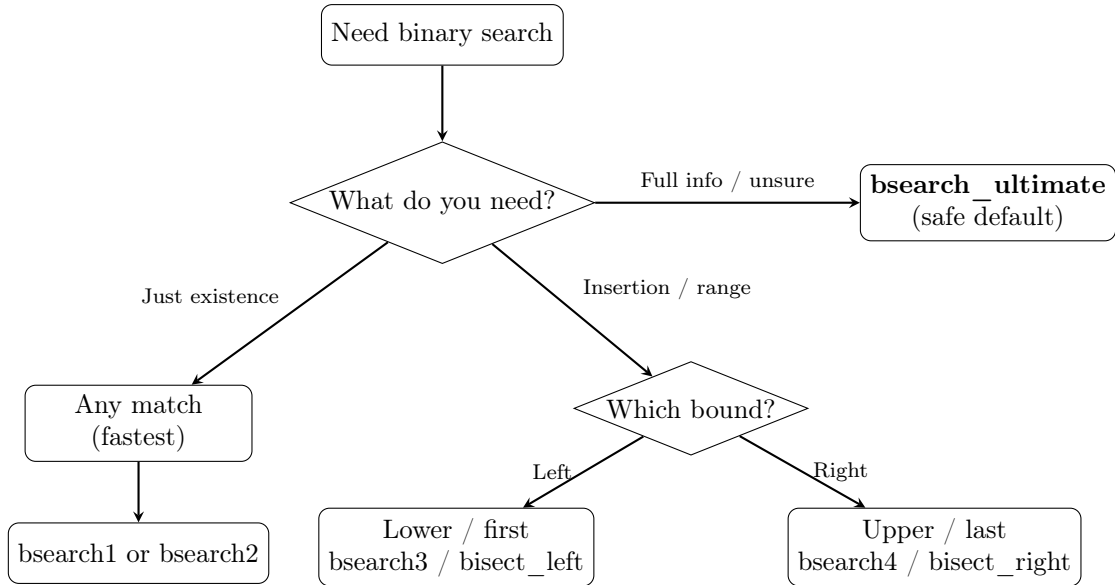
Need binary search

What do you need?

Full info / unsure

**bsearch_ultimate**
(safe default)

Just existence

Insertion / range

Any match
(fastest)

Which bound?

bsearch1 or bsearch2

Left

Right

Lower / first
bsearch3 / bisect_left

Upper / last
bsearch4 / bisect_right